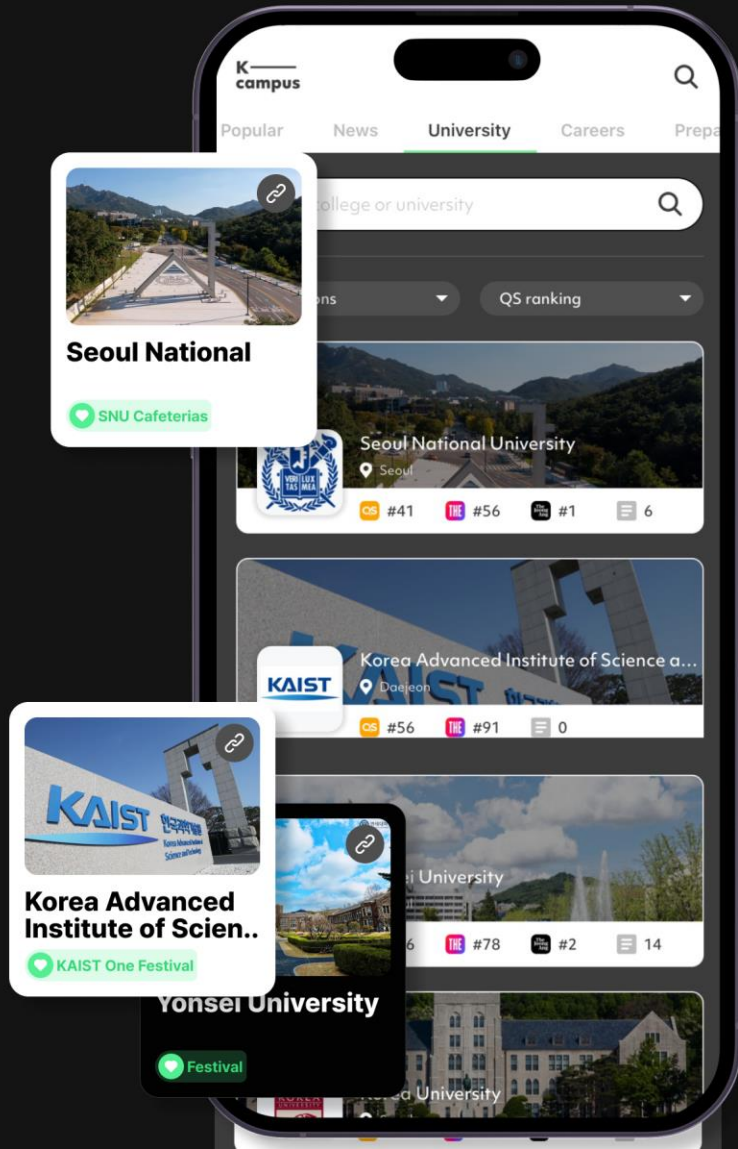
K— campus

Popular News University Careers Prepa

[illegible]ollege or university

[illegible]ons

QS ranking

Seoul National

SNU Cafeterias

Seoul National University

Seoul

VERI TAS LUX MEA

QS #41 THE #56 #1 6

KAIST

Korea Advanced Institute of Science a...

Daejeon

QS #56 THE #91 0

KAIST 한국과학기술원

Korea Advanced Institute of Scien..

KAIST One Festival

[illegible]ei University

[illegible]6 THE #78 #2 14

Yonsei University

Festival

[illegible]ea University